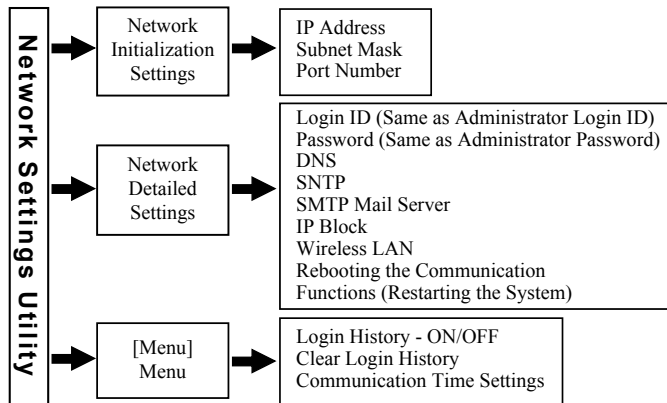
Network Settings Utility

Network Initialization Settings

IP Address
Subnet Mask
Port Number

Network Detailed Settings

Login ID (Same as Administrator Login ID)
Password (Same as Administrator Password)
DNS
SNTP
SMTP Mail Server
IP Block
Wireless LAN
Rebooting the Communication
Functions (Restarting the System)

[Menu]
Menu

Login History - ON/OFF
Clear Login History
Communication Time Settings